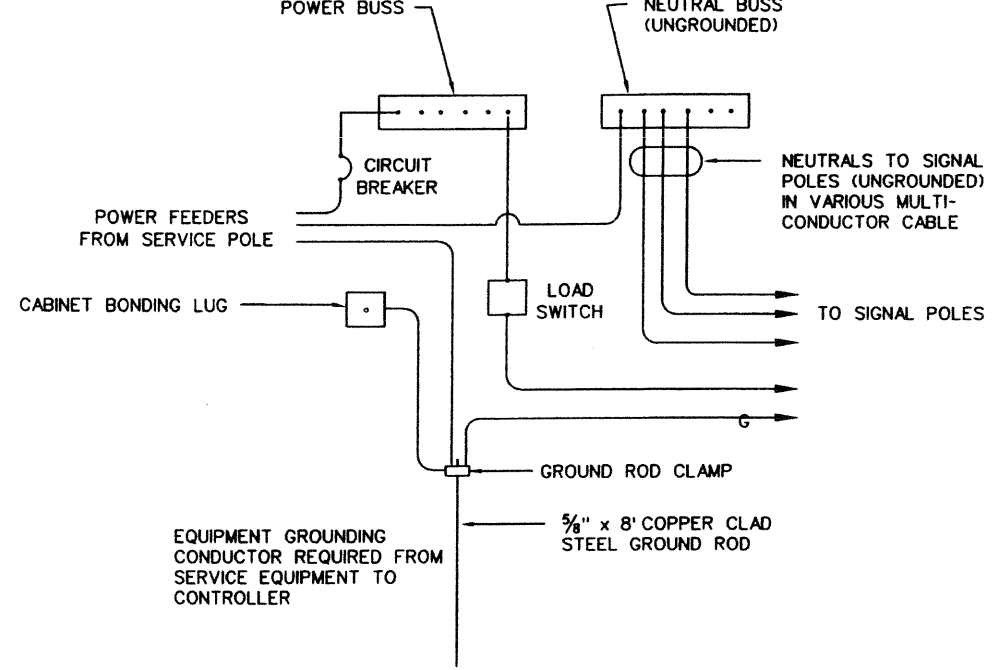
POWER BUSS

NEUTRAL BUSS (UNGROUNDED)

CIRCUIT BREAKER

NEUTRALS TO SIGNAL POLES (UNGROUNDED) IN VARIOUS MULTI-CONDUCTOR CABLE

POWER FEEDERS FROM SERVICE POLE

LOAD SWITCH

CABINET BONDING LUG

TO SIGNAL POLES

G

GROUND ROD CLAMP

EQUIPMENT GROUNDING CONDUCTOR REQUIRED FROM SERVICE EQUIPMENT TO CONTROLLER

$\frac{5}{8}$" x 8' COPPER CLAD STEEL GROUND ROD